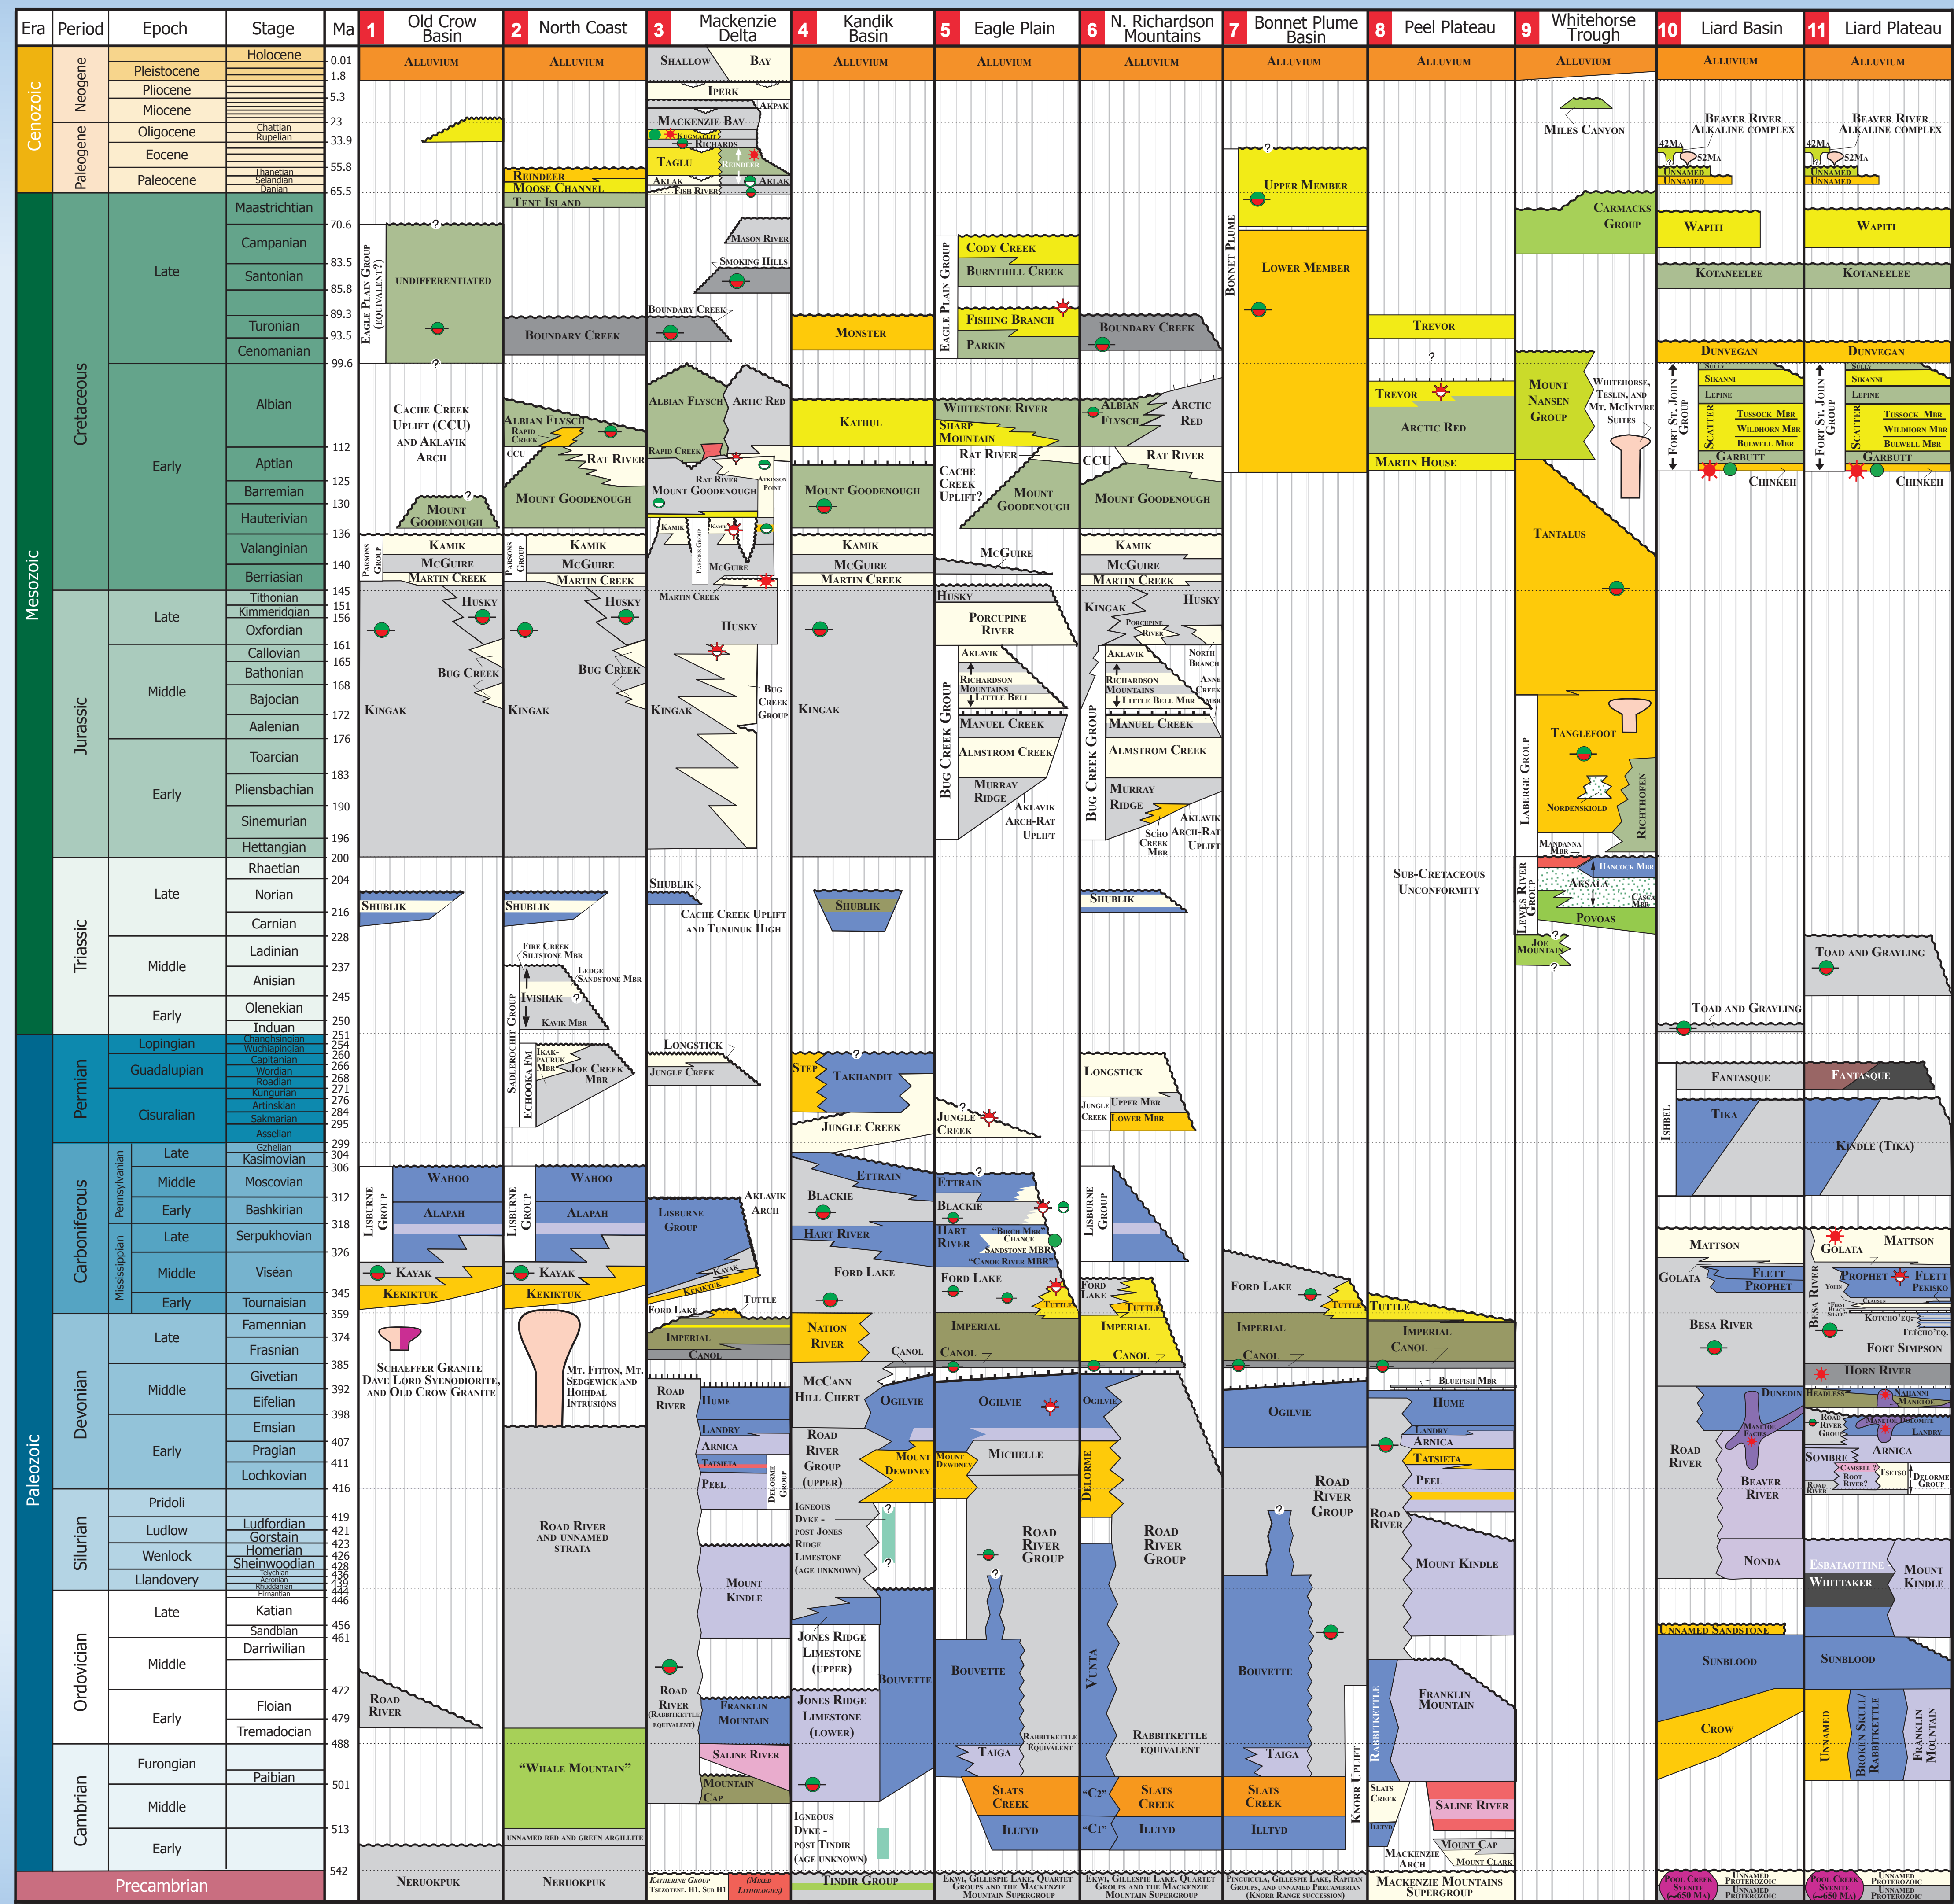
| Era | Period | Epoch | Stage | Ma | 1 Old Crow Basin | 2 North Coast | 3 Mackenzie Delta | 4 Kandik Basin | 5 Eagle Plain | 6 N. Richardson Mountains | 7 Bonnet Plume Basin | 8 Peel Plateau | 9 Whitehorse Trough | 10 Liard Basin | 11 Liard Plateau |
|---|---|---|---|---|---|---|---|---|---|---|---|---|---|---|---|
| Cenozoic | Neogene | Holocene | | 0.01 | Alluvium | Alluvium | Shallow Bay | Alluvium | Alluvium | Alluvium | Alluvium | Alluvium | Alluvium | Alluvium | Alluvium |
| | | Pleistocene | | 1.8 | | | Iperk | | | | | | | | |
| | | Pliocene | | 5.3 | | | Akpak | | | | | | Miles Canyon | Beaver River Alkaline Complex | Beaver River Alkaline Complex |
| | | Miocene | | 23 | | | Mackenzie Bay | | | | | | | | |
| | Paleogene | Oligocene | Chattian, Rupelian | 33.9 | | | Kugmallit, Richards | | | | | | | 42Ma 52Ma Unnamed Unnamed | 42Ma 52Ma Unnamed Unnamed |
| | | Eocene | | 55.8 | | Reindeer | Taglu, Reindeer | | | | Upper Member | | | | |
| | | Paleocene | Thanetian, Selandian, Danian | 65.5 | | Moose Channel, Tent Island | Aklak, Fish River, Aklak | | | | | | Carmacks Group | | |
| Mesozoic | Cretaceous | Late | Maastrichtian | 70.6 | ? Eagle Plain Group (Equivalent?) Undifferentiated | | Mason River | | Eagle Plain Group: Cody Creek | | Bonnet Plume: Lower Member | | | Wapiti | Wapiti |
| | | | Campanian | 83.5 | | | Smoking Hills | | Burnthill Creek | | | | | Kotaneelee | Kotaneelee |
| | | | Santonian | 85.8 | | | | | Fishing Branch | | | | | | |
| | | | | 89.3 | | | Boundary Creek | Monster | Parkin | Boundary Creek | | Trevor | | | |
| | | | Turonian | 93.5 | | Boundary Creek | | | | | | | | | |
| | | | Cenomanian | 99.6 | ? | | | | | | | ? | | Dunvegan | Dunvegan |
| | | Early | Albian | | Cache Creek Uplift (CCU) and Aklavik Arch | Albian Flysch, Rapid Creek | Albian Flysch, Arctic Red | Kathul | Whitestone River, Sharp Mountain | Albian Flysch, Arctic Red | | Trevor, Arctic Red | Mount Nansen Group; Whitehorse, Teslin, and Mt. McIntyre Suites | Fort St. John Group: Sully, Sikanni, Lepine, Scatter (Tussock Mbr, Wildhorn Mbr, Bulwell Mbr) | Fort St. John Group: Sully, Sikanni, Lepine, Scatter (Tussock Mbr, Wildhorn Mbr, Bulwell Mbr) |
| | | | Aptian | 112 | | CCU, Rat River | Rapid Creek, Rat River, Atkinson Point | | Rat River, Cache Creek Uplift? | CCU, Rat River | | Martin House | | Garbutt, Chinkeh | Garbutt, Chinkeh |
| | | | Barremian | 125 | | Mount Goodenough | Mount Goodenough | Mount Goodenough | Mount Goodenough | Mount Goodenough | | | Tantalus | | |
| | | | Hauterivian | 130 | Mount Goodenough ? | | | | | | | | | | |
| | | | Valanginian | 136 | Parsons Group: Kamik | Parsons Group: Kamik | Kamik, Parsons Group, Kamik | Kamik | | Kamik | | | | | |
| | | | Berriasian | 140 | McGuire, Martin Creek | McGuire, Martin Creek | McGuire | McGuire, Martin Creek | McGuire | McGuire, Martin Creek | | | | | |
| | Jurassic | Late | Tithonian | 145 | | | Martin Creek | | Husky | | | | | | |
| | | | Kimmeridgian | 151 | Husky | Husky | | | | Kingak, Husky | | | | | |
| | | | Oxfordian | 156 | | | Husky | | Porcupine River | Porcupine River | | | | | |
| | | Middle | Callovian | 161 | | | | | Bug Creek Group: Aklavik | Aklavik, North Branch | | | | | |
| | | | Bathonian | 165 | Bug Creek | Bug Creek | | | Richardson Mountains, Little Bell | Richardson Mountains, Little Bell Mbr, Anne Creek Mbr | | | | | |
| | | | Bajocian | 168 | | | Bug Creek Group | | | | | | Tanglefoot | | |
| | | | Aalenian | 172 | Kingak | Kingak | Kingak | Kingak | Manuel Creek | Bug Creek Group: Manuel Creek | | | Laberge Group | | |
| | | Early | Toarcian | 176 | | | | | Almstrom Creek | Almstrom Creek | | | | | |
| | | | Pliensbachian | 183 | | | | | Murray Ridge | Murray Ridge | | | Nordenskiold, Richthofen | | |
| | | | Sinemurian | 190 | | | | | Aklavik Arch-Rat Uplift | Scho Creek Mbr, Aklavik Arch-Rat Uplift | | | | | |
| | | | Hettangian | 196 | | | | | | | | | Mandanna Mbr | | |
| | Triassic | Late | Rhaetian | 200 | | | Shublik | | | | | Sub-Cretaceous Unconformity | Lewes River Group: Hancock Mbr, Aksala, Casca Mbr | | |
| | | | Norian | 204 | Shublik | Shublik | Cache Creek Uplift and Tununuk High | Shublik | | Shublik | | | Povoas | | |
| | | | Carnian | 216 | | | | | | | | | | | |
| | | Middle | Ladinian | 228 | | Fire Creek Siltstone Mbr | | | | | | | Joe Mountain | | Toad and Grayling |
| | | | Anisian | 237 | | Ledge Sandstone Mbr | | | | | | | | | |
| | | Early | Olenekian | 245 | | Ivishak, Kavik Mbr | | | | | | | | Toad and Grayling | |
| | | | Induan | 250 | | | | | | | | | | | |
| Paleozoic | Permian | Lopingian | Changhsingian, Wuchiapingian | 251, 254 | | Sadlerochit Group | Longstick | | | | | | | | |
| | | Guadalupian | Capitanian, Wordian, Roadian | 260, 266, 268 | | Echooka Fm: Ikakpauruk Mbr, Joe Creek Mbr | Jungle Creek | Step, Takhandit | | Longstick | | | | Fantasque | Fantasque |
| | | Cisuralian | Kungurian, Artinskian, Sakmarian, Asselian | 271, 276, 284, 295 | | | | Jungle Creek | Jungle Creek | Jungle Creek: Upper Mbr, Lower Mbr | | | | Ishbel: Tika | Kindle (Tika) |
| | Carboniferous | Pennsylvanian Late | Gzhelian, Kasimovian | 299, 304, 306 | Lisburne Group: Wahoo | Lisburne Group: Wahoo | | Ettrain | Ettrain | Lisburne Group | | | | | |
| | | Middle | Moscovian | 312 | Alapah | Alapah | Lisburne Group, Aklavik Arch | Blackie | Blackie | | | | | | |
| | | Early | Bashkirian | 318 | | | | | | | | | | | |
| | | Mississippian Late | Serpukhovian | 326 | | | | Hart River | Hart River, "Birch Mbr", Chance Sandstone Mbr, "Canoe River Mbr" | | | | | Mattson | Golata, Mattson |
| | | Middle | Viséan | | Kayak | Kayak | Kayak, Kekiktuk | Ford Lake | Ford Lake | Ford Lake | Ford Lake | | | Golata, Flett, Prophet | Besa River: Prophet, Flett, Pekisko, Yohin, "First Black Shale", Clausen |
| | | Early | Tournaisian | 345 | Kekiktuk | Kekiktuk | Ford Lake, Tuttle | | Tuttle | Tuttle | Tuttle | Tuttle | | | |
| | Devonian | Late | Famennian | 359 | | | Imperial | Nation River | Imperial | Imperial | Imperial | Imperial | | Besa River | Kotcho Eq., Tetcho Eq. |
| | | | Frasnian | 374 | Schaeffer Granite, Dave Lord Syenodiorite, and Old Crow Granite | Mt. Fitton, Mt. Sedgewick and Hoidal Intrusions | Canol | Canol | Canol | Canol | Canol | Canol | | | Fort Simpson |
| | | Middle | Givetian | 385 | | | Road River, Hume | McCann Hill Chert, Ogilvie | Ogilvie | Ogilvie | Ogilvie | Bluefish Mbr, Hume | | Dunedin | Horn River |
| | | | Eifelian | 392 | | | Landry | | Michelle | | | Landry | | Headless, Manetoe Facies | Nahanni, Manetoe, Manetoe Dolomite, Landry |
| | | Early | Emsian | 398 | | | Arnica | Road River Group (Upper), Mount Dewdney | Mount Dewdney | Delorme | | Arnica | | Road River | Road River Group, Arnica |
| | | | Pragian | 407 | | | Tatsieta | | | | | Tatsieta | | | Sombre, Camsell, Root River?, Tsetso, Delorme Group |
| | | | Lochkovian | 411 | | | Peel, Delorme Group | | | | | Peel | | Beaver River | Road River |
| | Silurian | Pridoli | | 416 | | Road River and Unnamed Strata | | Igneous Dyke-post Jones Ridge Limestone (age unknown) | | | Road River Group | Road River | | | |
| | | Ludlow | Ludfordian, Gorstian | 419, 421 | | | Mount Kindle | | Road River Group | Road River Group | | | | | |
| | | Wenlock | Homerian, Sheinwoodian | 423, 426 | | | | | | | | Mount Kindle | | Nonda | Esbataottine, Mount Kindle |
| | | Llandovery | Telychian, Aeronian, Rhuddanian, Hirnantian | 428, 436, 439, 444 | | | | | | | | | | | Whittaker |
| | Ordovician | Late | Katian | 446 | | | | | | | | | | | |
| | | | Sandbian | 456 | | | | | | | | | | Unnamed Sandstone | |
| | | Middle | Darriwilian | 461 | | | | Jones Ridge Limestone (Upper) | | | | | | Sunblood | Sunblood |
| | | Early | Floian | 472 | Road River | | Road River (Rabbitkettle equivalent) | Bouvette | Bouvette | Vunta | Bouvette | Franklin Mountain | | | |
| | | | Tremadocian | 479 | | | Franklin Mountain | Jones Ridge Limestone (Lower) | Rabbitkettle Equivalent | Rabbitkettle equivalent | | Rabbitkettle | | Crow | Unnamed, Broken Skull/Rabbitkettle, Franklin Mountain |
| | Cambrian | Furongian | | 488 | | "Whale Mountain" | Saline River | | Taiga | | Taiga | Knorr Uplift | | | |
| | | | Paibian | 501 | | | Mountain Cap | | Slats Creek | "C2" Slats Creek | Slats Creek | Slats Creek, Saline River | | | |
| | | Middle | | 513 | | Unnamed red and green argillite | | Igneous Dyke-post Tindir (age unknown) | Illtyd | "C1" Illtyd | Illtyd | Illtyd, Mount Cap | | | |
| | | Early | | 542 | Neruokpuk | Neruokpuk | | | | | | Mackenzie Arch, Mount Clark | | | |
| Precambrian | | | | | Neruokpuk | Neruokpuk | Katherine Group, Tsezotene, H1, Sub H1 (Mixed Lithologies) | Tindir Group | Ekwi, Gillespie Lake, Quartet Groups and the Mackenzie Mountain Supergroup | Ekwi, Gillespie Lake, Quartet Groups and the Mackenzie Mountain Supergroup | Pinguicula, Gillespie Lake, Rapitan Groups, and unnamed Precambrian (Knorr Range succession) | Mackenzie Mountains Supergroup | | Pool Creek Syenite (~650 Ma), Unnamed Proterozoic, Unnamed Proterozoic | Pool Creek Syenite (~650 Ma), Unnamed Proterozoic, Unnamed Proterozoic |